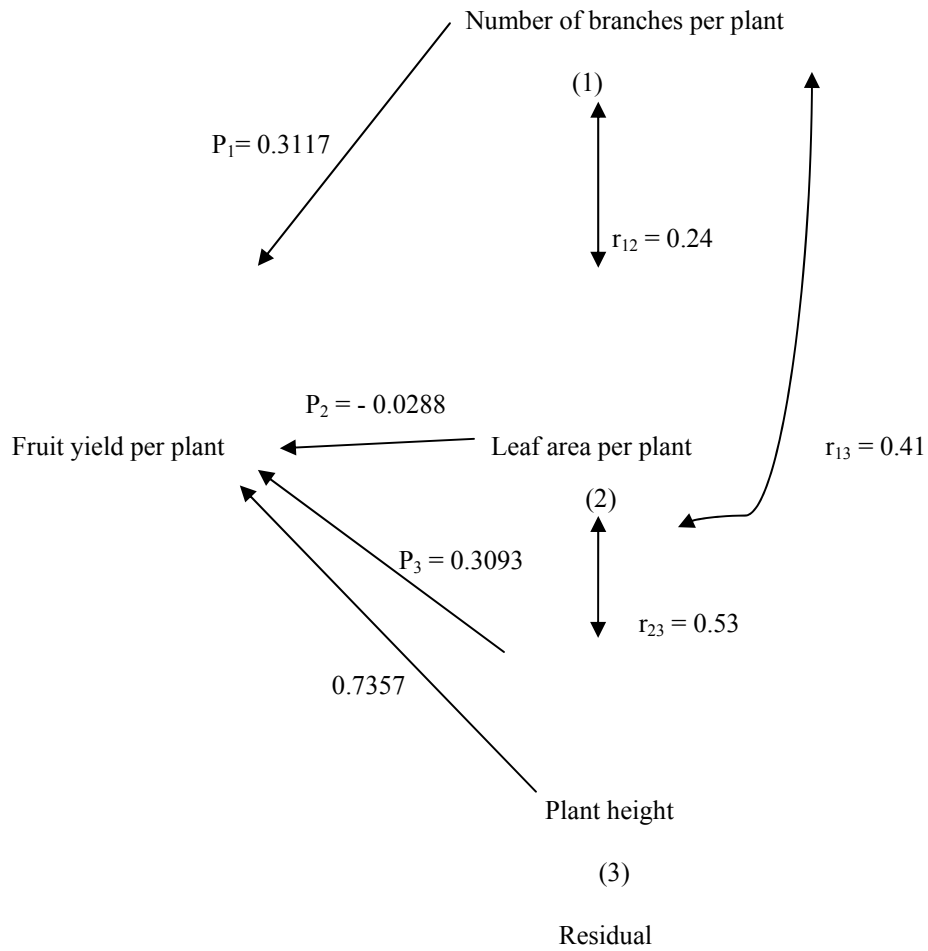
Number of branches per plant

(1)

$P_1$= 0.3117

$r_{12}$ = 0.24

$P_2$ = - 0.0288

Fruit yield per plant

Leaf area per plant

$r_{13}$ = 0.41

(2)

$P_3$ = 0.3093

$r_{23}$ = 0.53

0.7357

Plant height

(3)

Residual